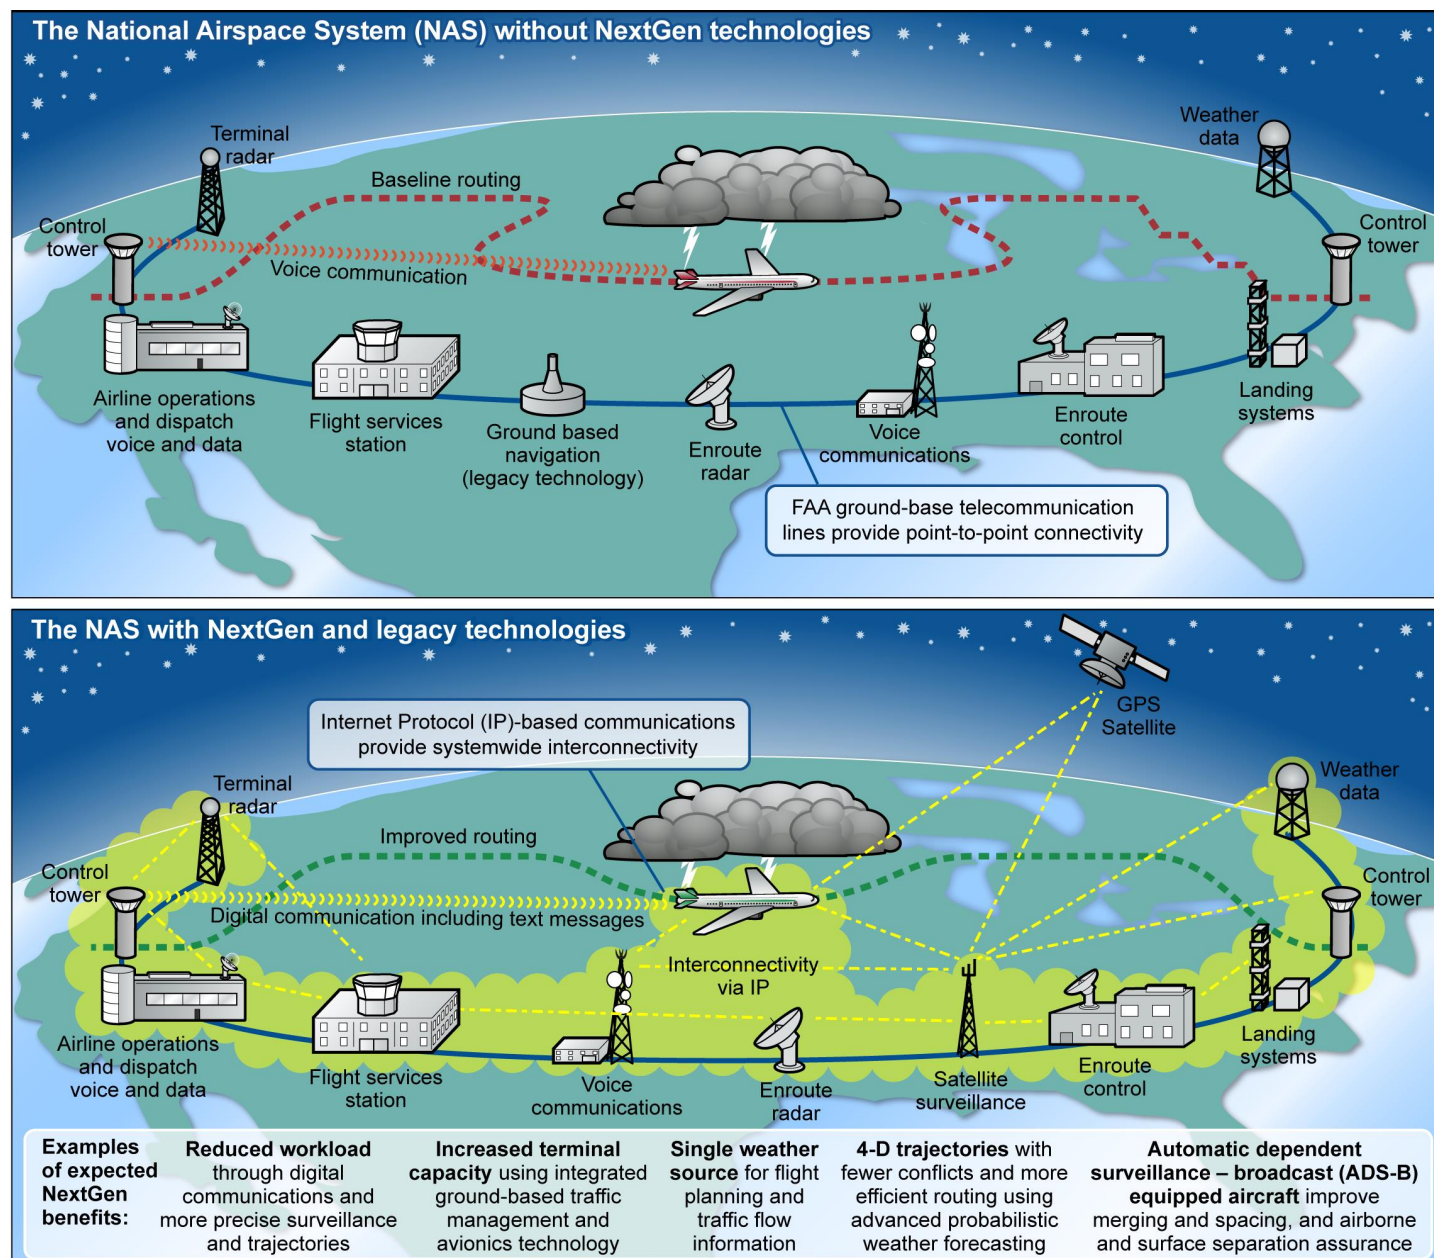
The National Airspace System (NAS) without NextGen technologies

Terminal radar

Baseline routing

Weather data

Control tower

Control tower

Voice communication

Airline operations and dispatch voice and data

Flight services station

Ground based navigation (legacy technology)

Enroute radar

Voice communications

Enroute control

Landing systems

FAA ground-base telecommunication lines provide point-to-point connectivity

The NAS with NextGen and legacy technologies

GPS Satellite

Internet Protocol (IP)-based communications provide systemwide interconnectivity

Weather data

Terminal radar

Improved routing

Control tower

Control tower

Digital communication including text messages

Interconnectivity via IP

Airline operations and dispatch voice and data

Flight services station

Voice communications

Enroute radar

Satellite surveillance

Enroute control

Landing systems

| Examples of expected NextGen benefits: | **Reduced workload** through digital communications and more precise surveillance and trajectories | **Increased terminal capacity** using integrated ground-based traffic management and avionics technology | **Single weather source** for flight planning and traffic flow information | **4-D trajectories** with fewer conflicts and more efficient routing using advanced probabilistic weather forecasting | **Automatic dependent surveillance – broadcast (ADS-B) equipped aircraft** improve merging and spacing, and airborne and surface separation assurance |